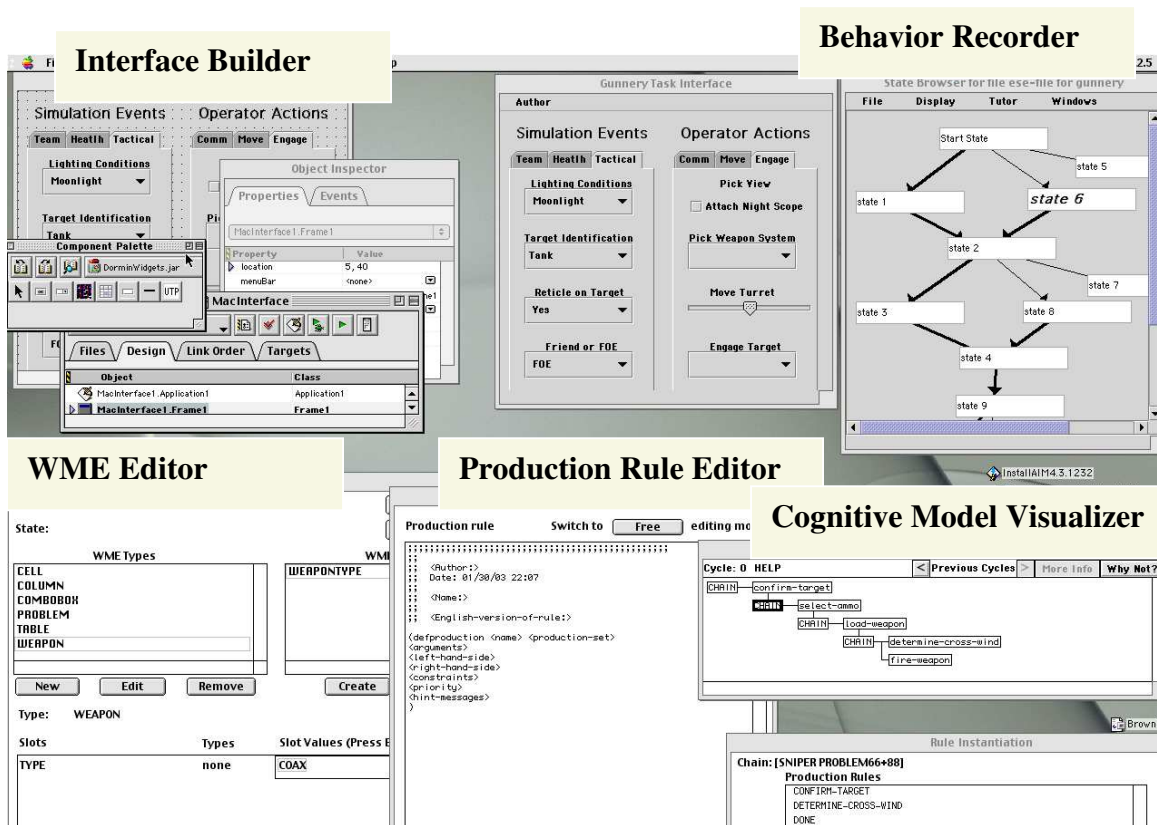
Interface Builder

Behavior Recorder

Fi

p

2.5

Simulation Events

Operator Actions

Team Heatlh Tactical

Comm Move Engage

Lighting Conditions

Moonlight

Target Identification

Tank

Object Inspector

Properties Events

MacInterface1.Frame1

Property

Value

location

5, 40

menuBar

<none>

Component Palette

DorminWidgets.jar

UTP

MacInterface

Files Design Link Order Targets

Object

Class

MacInterface1.Application1

Application1

MacInterface1.Frame1

Frame1

Gunnery Task Interface

Author

Simulation Events

Operator Actions

Team Heatlh Tactical

Comm Move Engage

Lighting Conditions

Moonlight

Pick View

Attach Night Scope

Target Identification

Tank

Pick Weapon System

Reticle on Target

Yes

Move Turret

Friend or FOE

FOE

Engage Target

State Browser for file ese-file for gunnery

File Display Tutor Windows

Start State

state 5

state 1

state 6

state 2

state 7

state 3

state 8

state 4

state 9

WME Editor

Production Rule Editor

InstallAIM4.3.1232

Cognitive Model Visualizer

State:

WME Types

WME

CELL
COLUMN
COMBOBOX
PROBLEM
TABLE
WEAPON

WEAPONTYPE

New Edit Remove

Create

Type: WEAPON

Slots

Types

Slot Values (Press E

TYPE

none

COAX

Production rule

Switch to

Free

editing mo

;;;;;;;;;;;;;;;;;;;;;;;;;;;;;;;;;;;;;;;;;;;;;;;;
;;
;; <Author:>
;; Date: 01/30/03 22:07
;;
;; <Name:>
;;
;; <English-version-of-rule:>

(defproduction <name> <production-set>
<arguments>
<left-hand-side>
<right-hand-side>
<constraints>
<priority>
<hint-messages>
)

Cycle: 0 HELP

< Previous Cycles > More Info Why Not?

CHAIN confirm-target

CHAIN select-ammo

CHAIN load-weapon

CHAIN determine-cross-wind

fire-weapon

Brown

Rule Instantiation

Chain: [SNIPER PROBLEM66+88]

Production Rules

CONFIRM-TARGET
DETERMINE-CROSS-WIND
DONE